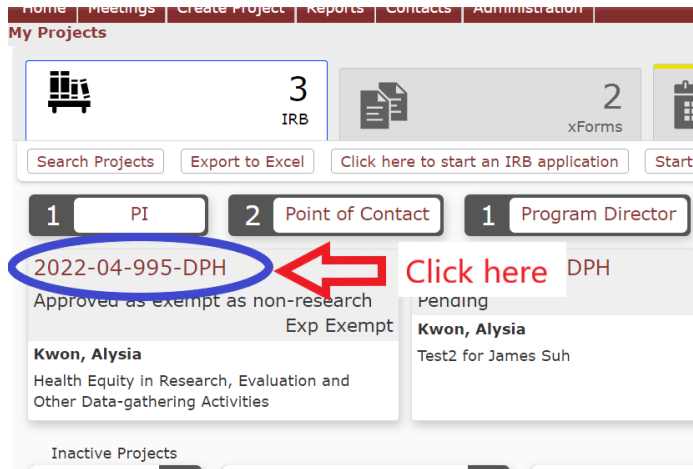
Home | Meetings | Create Project | Reports | Contacts | Administration

My Projects

3
IRB

2
xForms

Search Projects | Export to Excel | Click here to start an IRB application | Start

1 PI | 2 Point of Contact | 1 Program Director

2022-04-995-DPH

Click here

DPH

Approved as exempt as non-research
Exp Exempt

Kwon, Alysia
Health Equity in Research, Evaluation and Other Data-gathering Activities

Pending

Kwon, Alysia
Test2 for James Suh

Inactive Projects